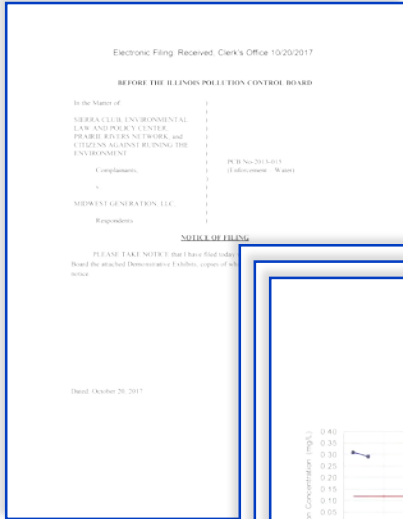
Electronic Filing: Received, Clerk's Office 10/20/2017

BEFORE THE ILLINOIS POLLUTION CONTROL BOARD

In the Matter of

SIERRA CLUB, ENVIRONMENTAL LAW AND POLICY CENTER, PRAIRIE RIVERS NETWORK, and CITIZENS AGAINST RUINING THE ENVIRONMENT

Complainants,

v.

MIDWEST GENERATION, LLC

Respondents.

PCB No 2013-015
(Enforcement – Water)

NOTICE OF FILING

PLEASE TAKE NOTICE that I have filed today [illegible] Board the attached Demonstrative Exhibits, copies of wh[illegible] notice.

Dated: October 20, 2017

0.40
0.35
0.30
0.25
0.20
0.15
0.10
0.05
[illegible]n Concentration (mg/L)